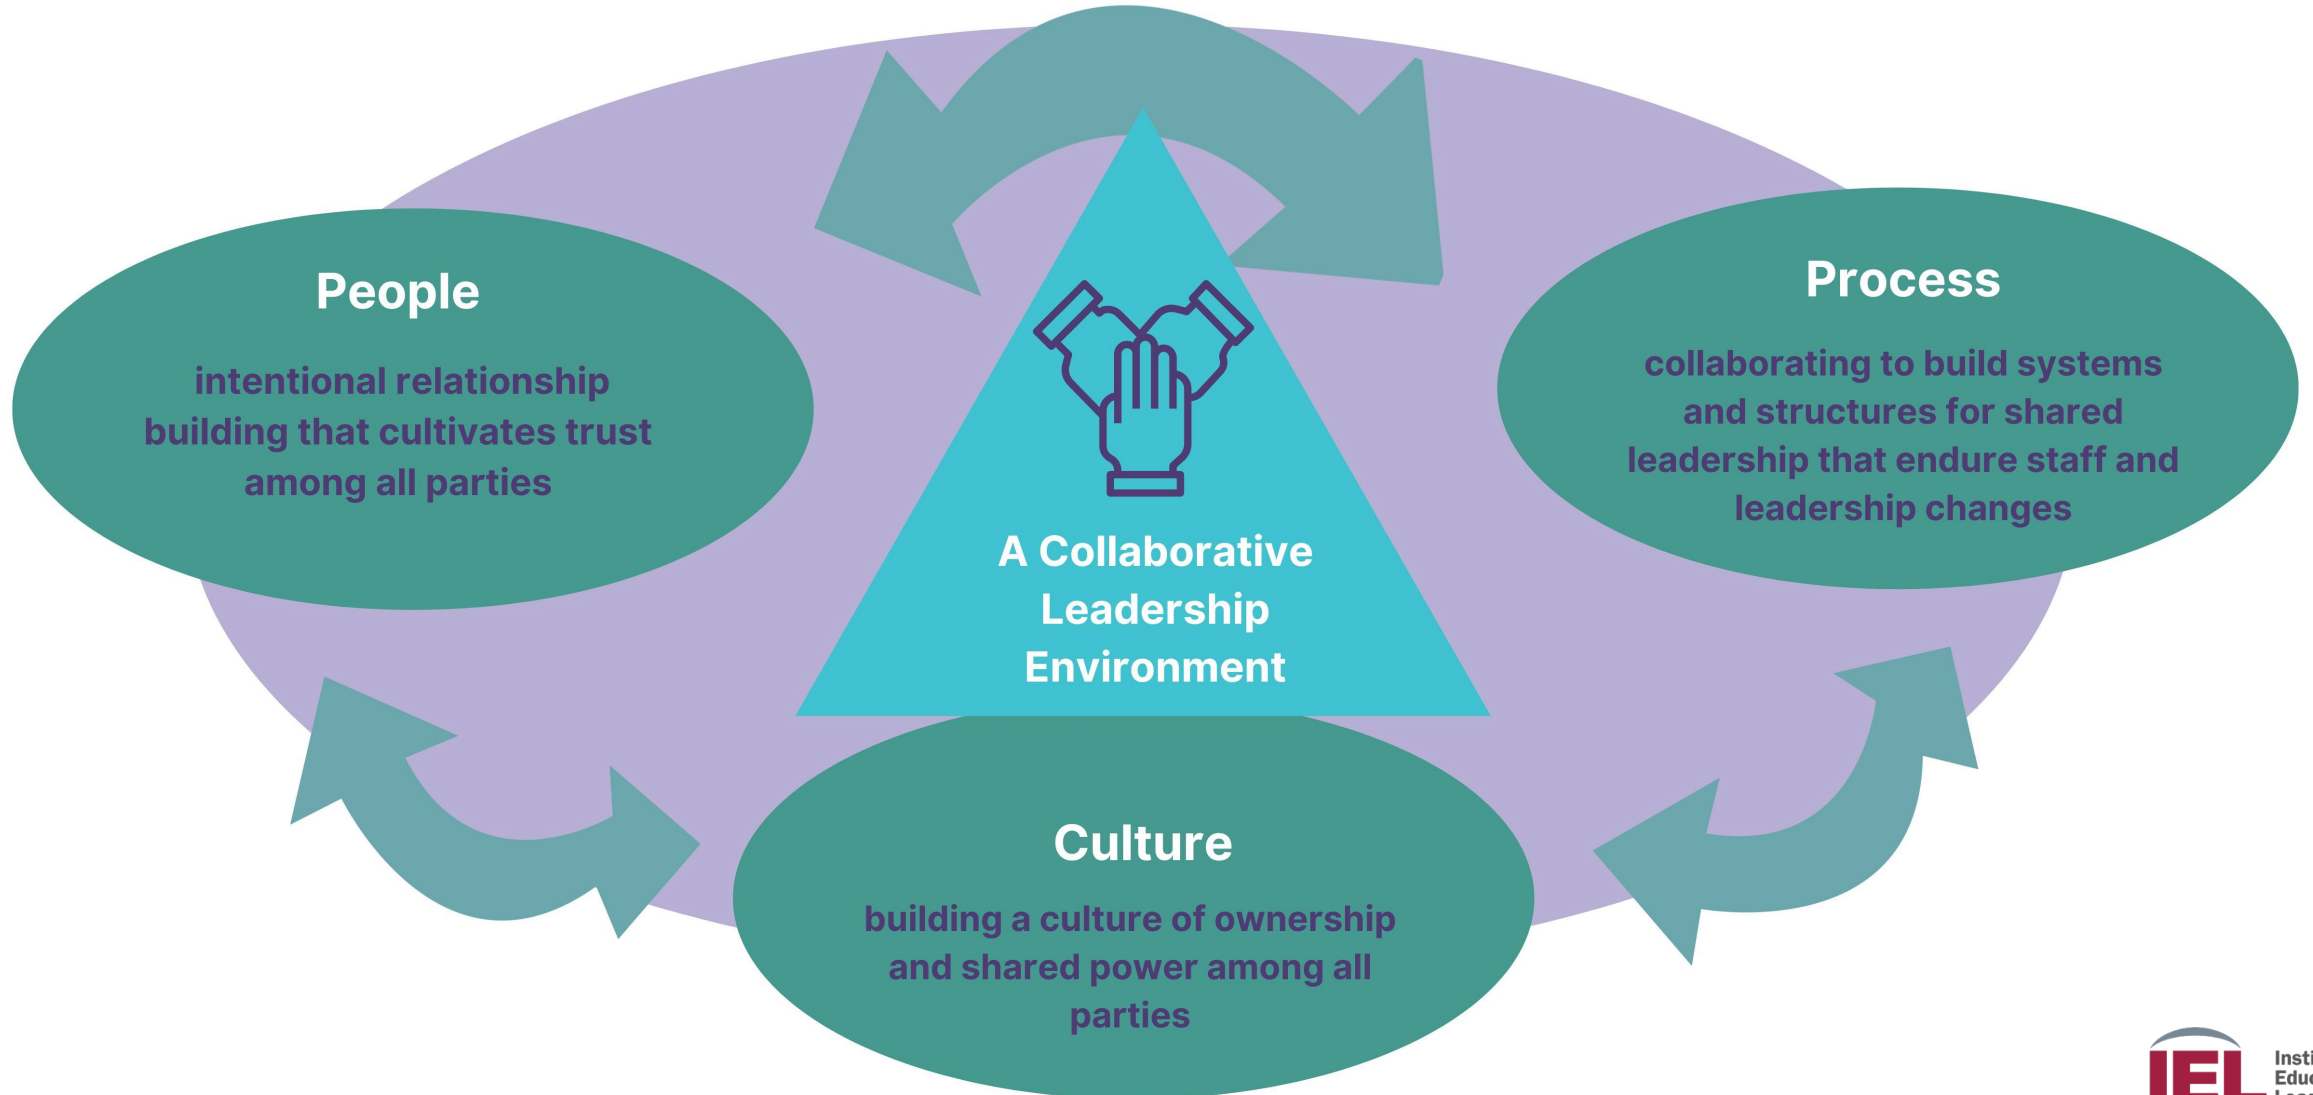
People

intentional relationship building that cultivates trust among all parties

A Collaborative Leadership Environment

Process

collaborating to build systems and structures for shared leadership that endure staff and leadership changes

Culture

building a culture of ownership and shared power among all parties

IEL Insti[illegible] Educ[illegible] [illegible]